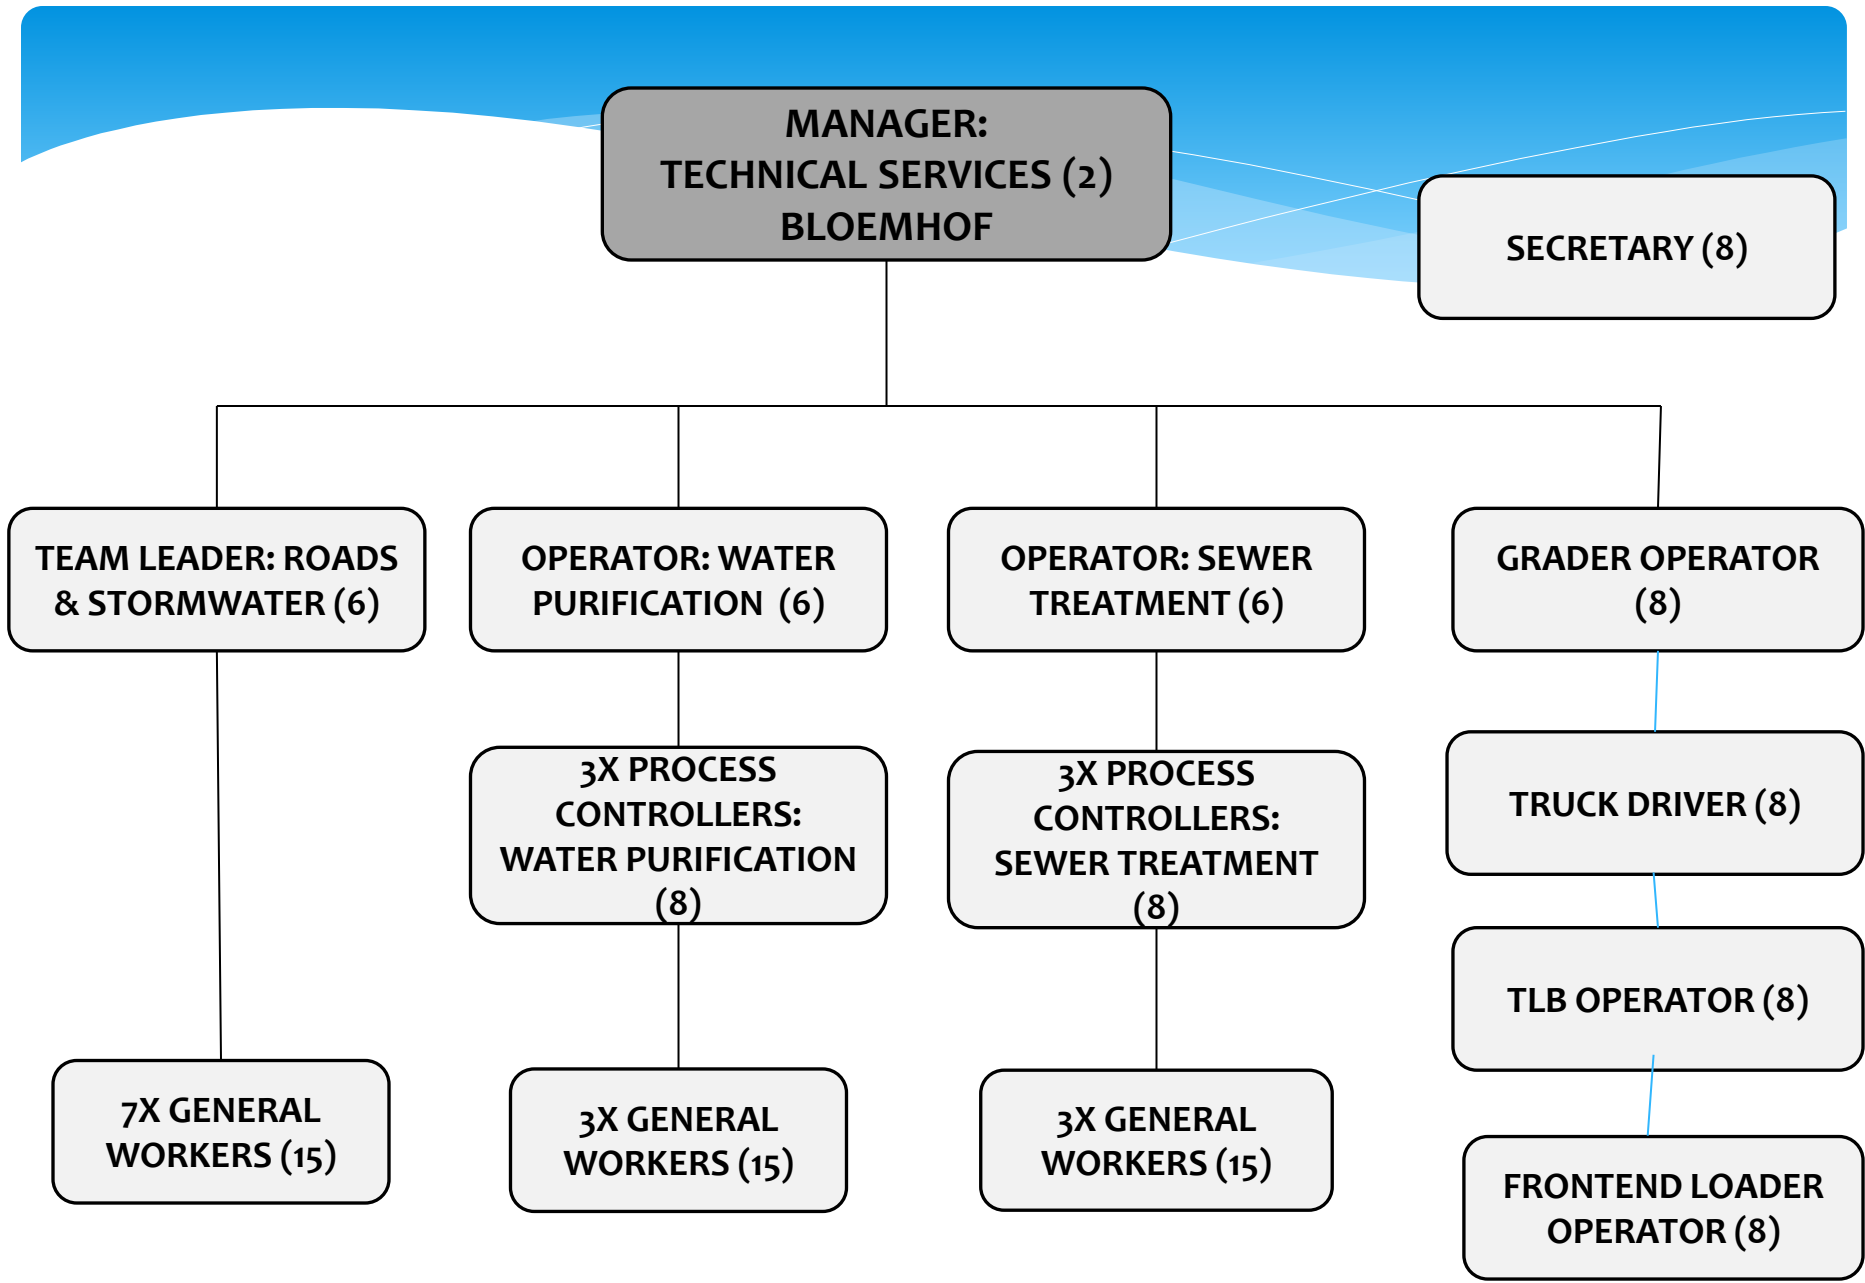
MANAGER: TECHNICAL SERVICES (2) BLOEMHOF

SECRETARY (8)

TEAM LEADER: ROADS & STORMWATER (6)

OPERATOR: WATER PURIFICATION (6)

OPERATOR: SEWER TREATMENT (6)

GRADER OPERATOR (8)

3X PROCESS CONTROLLERS: WATER PURIFICATION (8)

3X PROCESS CONTROLLERS: SEWER TREATMENT (8)

TRUCK DRIVER (8)

TLB OPERATOR (8)

7X GENERAL WORKERS (15)

3X GENERAL WORKERS (15)

3X GENERAL WORKERS (15)

FRONTEND LOADER OPERATOR (8)